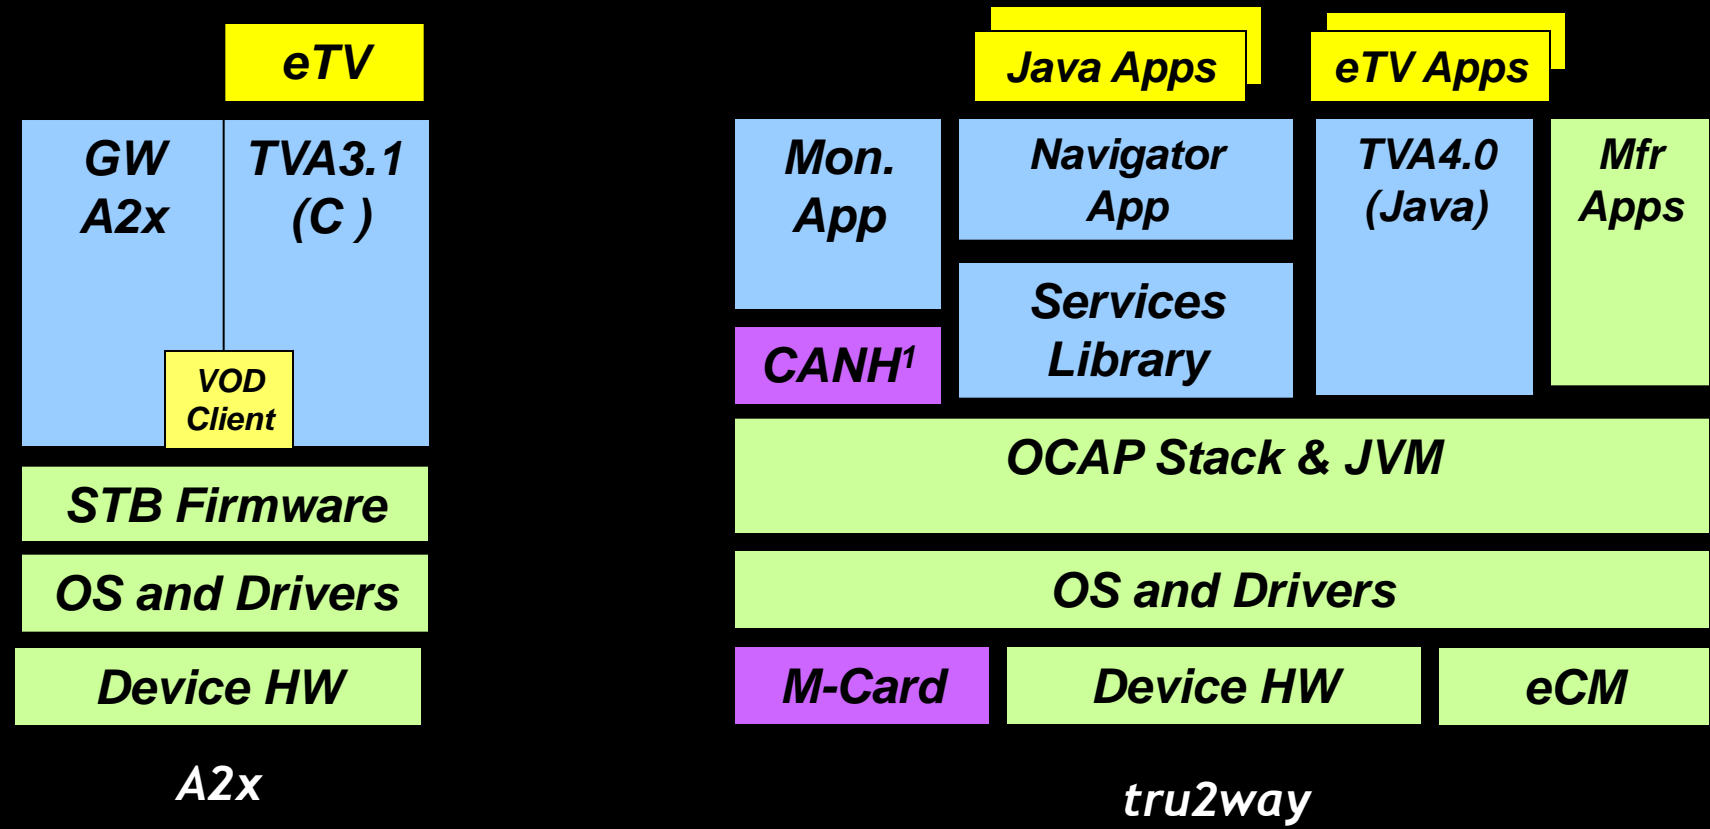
eTV

GW A2x

TVA3.1 (C )

VOD Client

STB Firmware

OS and Drivers

Device HW

A2x

Java Apps

eTV Apps

Mon. App

Navigator App

TVA4.0 (Java)

Mfr Apps

Services Library

CANH$^1$

OCAP Stack & JVM

OS and Drivers

M-Card

Device HW

eCM

tru2way